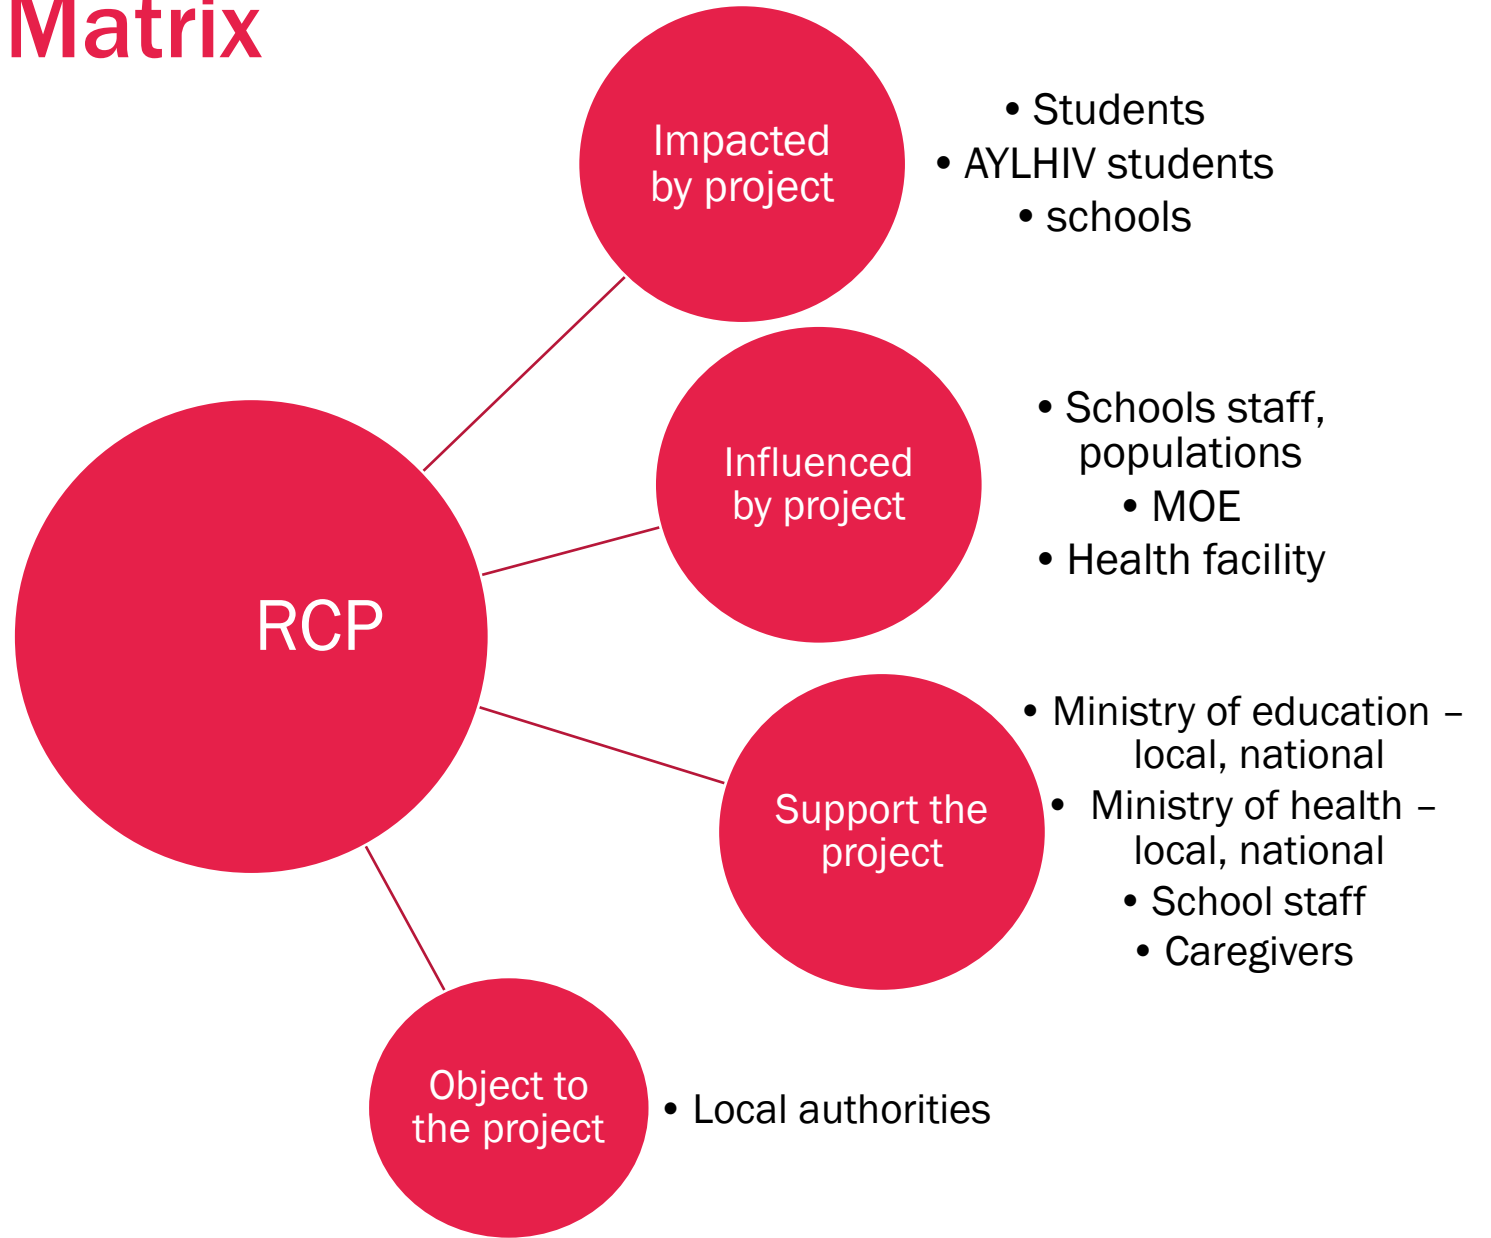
Matrix

RCP

Impacted by project

• Students
• AYLHIV students
• schools

Influenced by project

• Schools staff, populations
• MOE
• Health facility

Support the project

• Ministry of education – local, national
• Ministry of health – local, national
• School staff
• Caregivers

Object to the project

• Local authorities